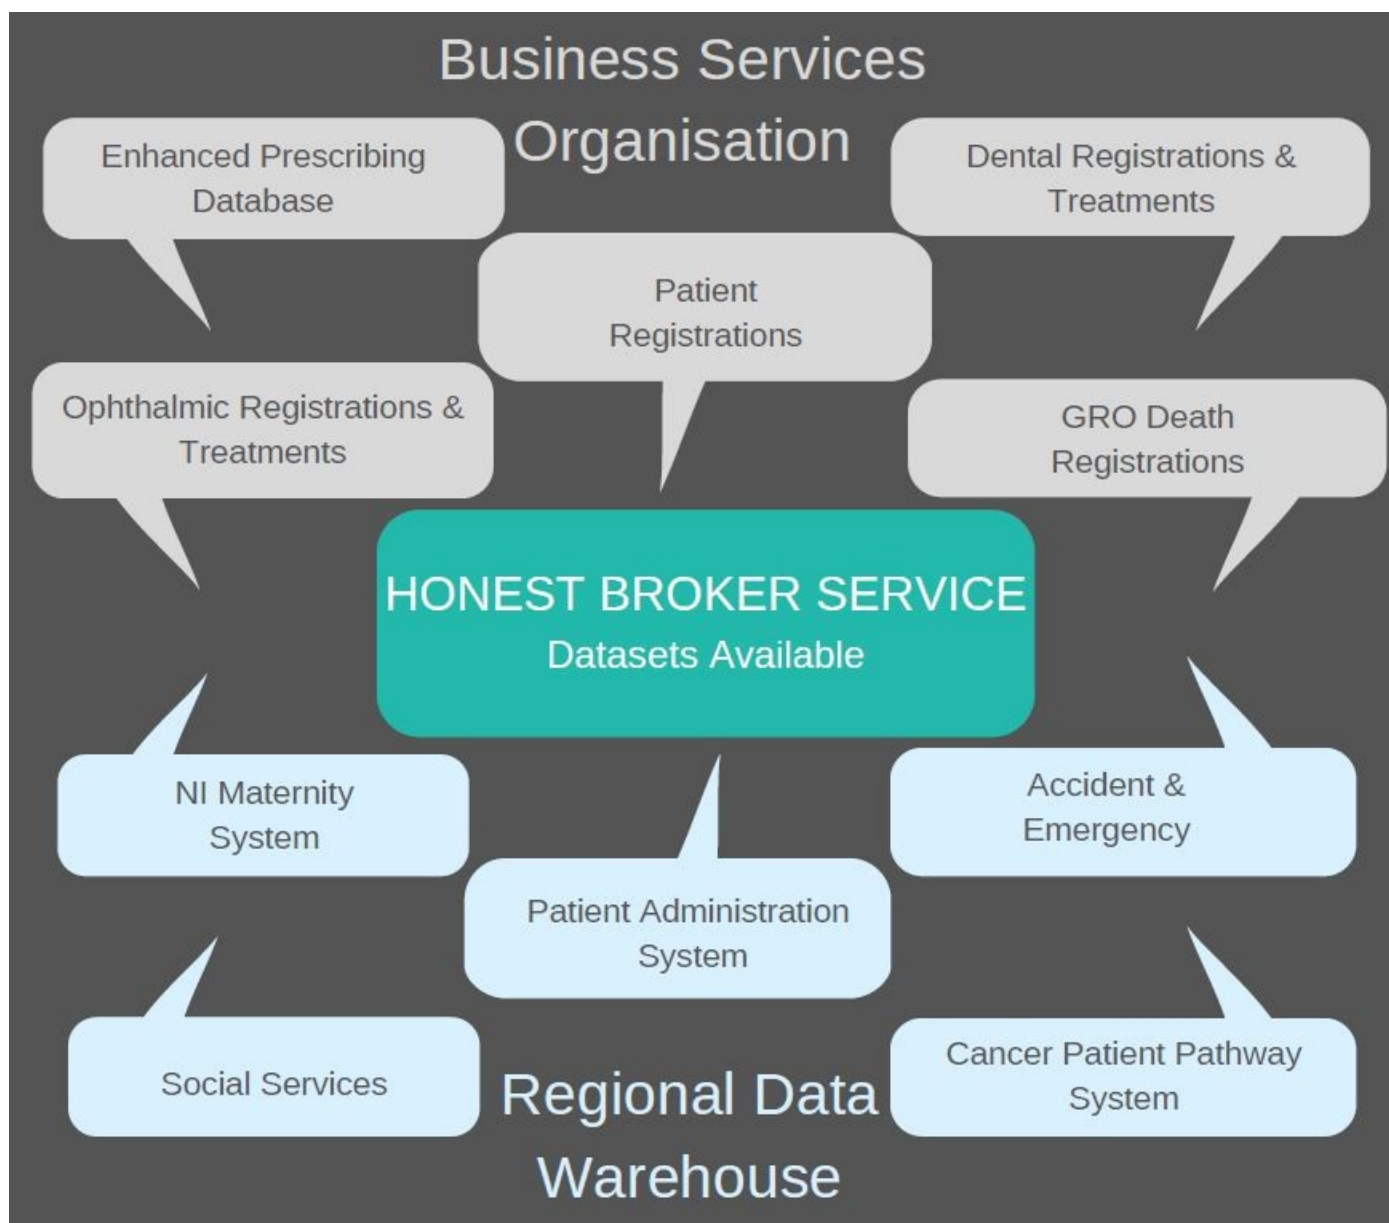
Business Services Organisation

Enhanced Prescribing Database

Dental Registrations & Treatments

Patient Registrations

Ophthalmic Registrations & Treatments

GRO Death Registrations

HONEST BROKER SERVICE
Datasets Available

NI Maternity System

Accident & Emergency

Patient Administration System

Social Services

Cancer Patient Pathway System

Regional Data Warehouse